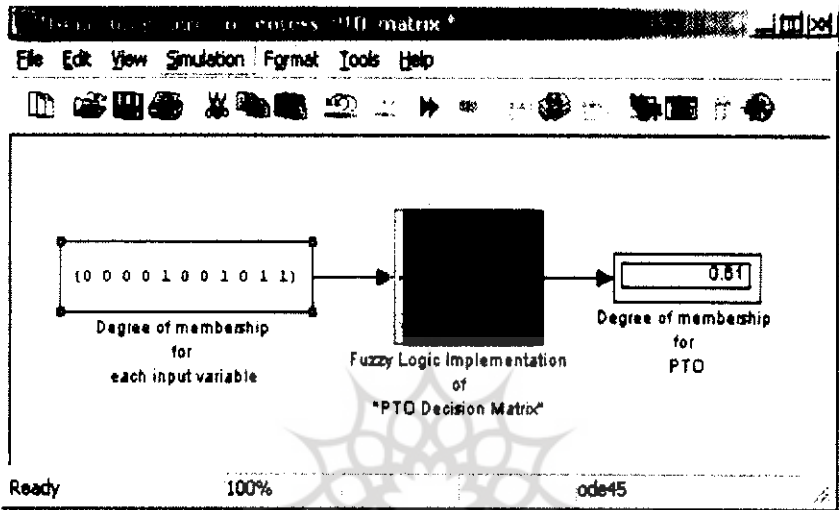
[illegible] "PTO matrix"*

File Edit View Simulation Format Tools Help

[0 0 0 0 1 0 0 1 0 1 1]

Degree of membership for each input variable

Fuzzy Logic Implementation of "PTO Decision Matrix"

0.81

Degree of membership for PTO

Ready 100% ode45